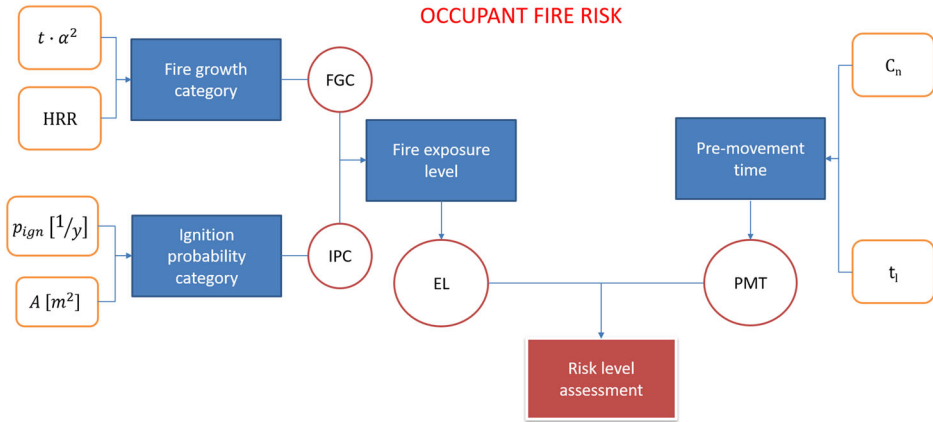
OCCUPANT FIRE RISK

$t \cdot \alpha^2$

HRR

Fire growth category

FGC

Fire exposure level

Pre-movement time

$C_n$

$p_{ign}\ [1/y]$

$A\ [m^2]$

Ignition probability category

IPC

EL

PMT

$t_l$

Risk level assessment